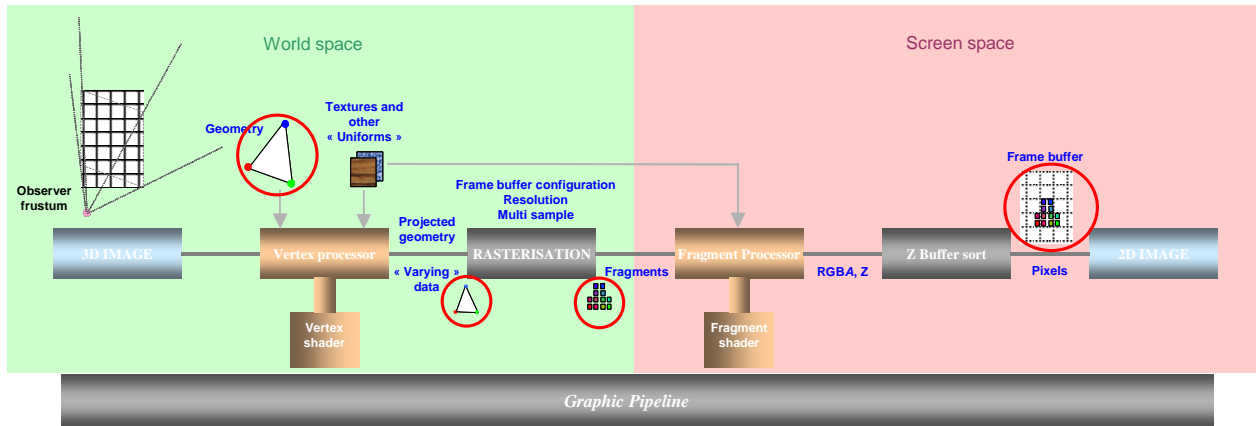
World space

Screen space

Observer frustum

Geometry

Textures and other « Uniforms »

Frame buffer configuration
Resolution
Multi sample

Frame buffer

3D IMAGE

Vertex processor

Projected geometry

RASTERISATION

Fragment Processor

Z Buffer sort

2D IMAGE

« Varying » data

Fragments

RGBA, Z

Pixels

Vertex shader

Fragment shader

Graphic Pipeline